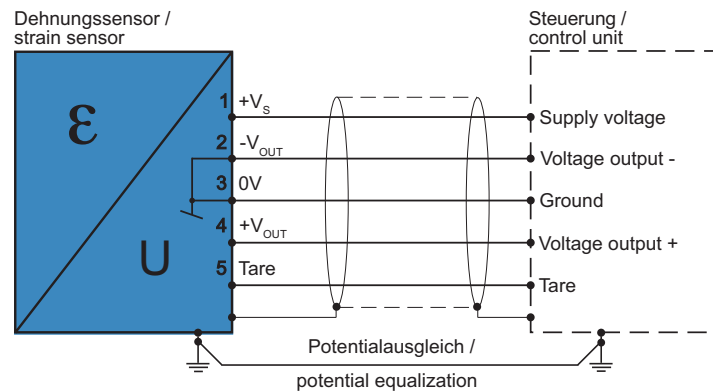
Dehnungssensor / strain sensor

Steuerung / control unit

ε

U

1 $+V_S$
2 $-V_{OUT}$
3 0V
4 $+V_{OUT}$
5 Tare

Supply voltage
Voltage output -
Ground
Voltage output +
Tare

Potentialausgleich / potential equalization